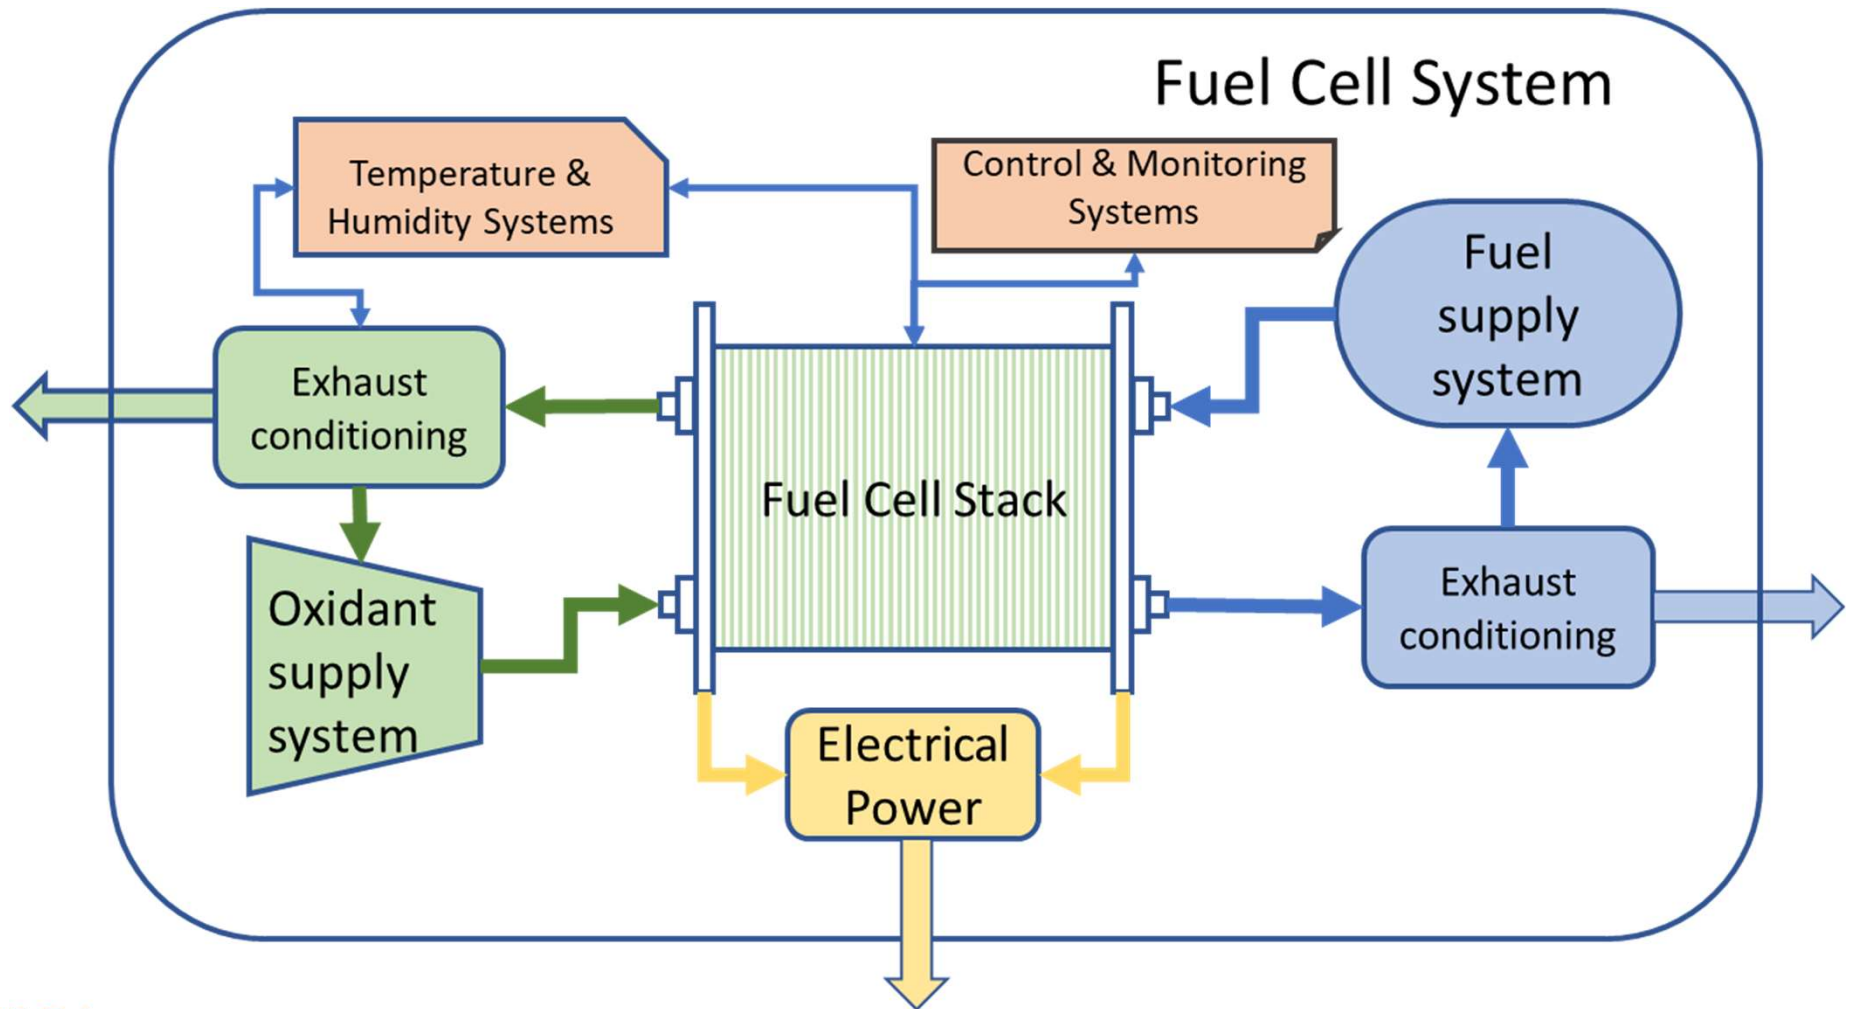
Fuel Cell System

Temperature & Humidity Systems

Control & Monitoring Systems

Fuel supply system

Exhaust conditioning

Fuel Cell Stack

Oxidant supply system

Exhaust conditioning

Electrical Power